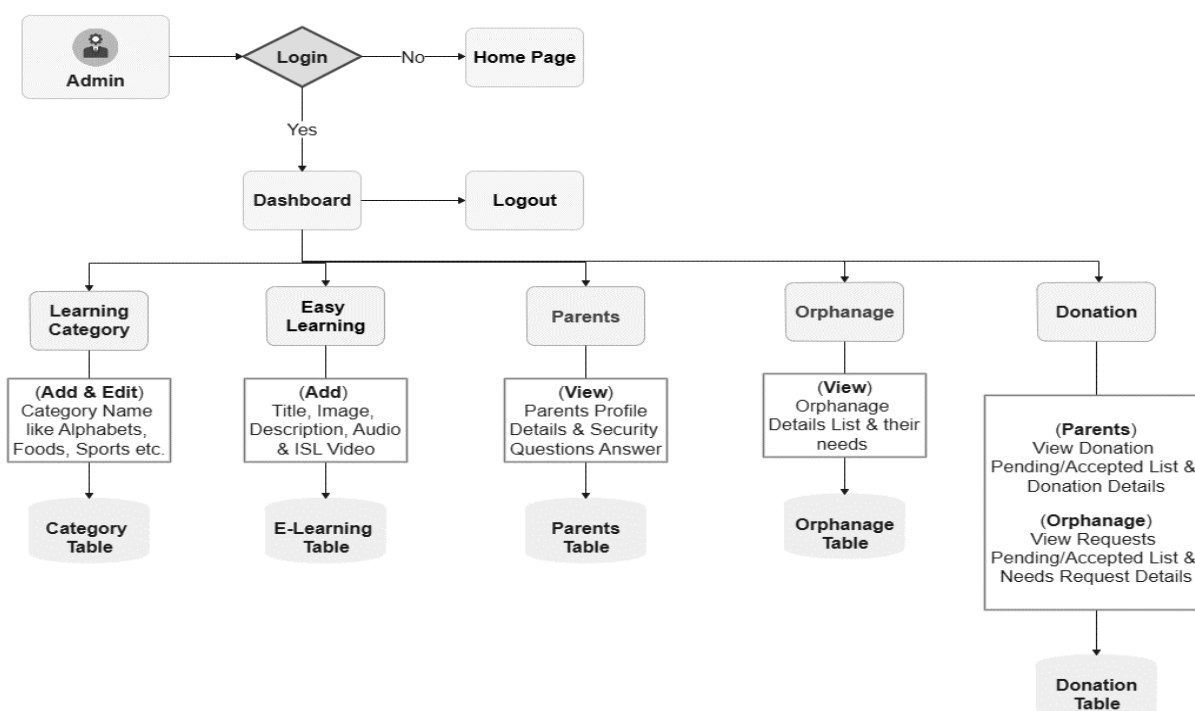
Admin

Login

No

Home Page

Yes

Dashboard

Logout

Learning Category

(Add & Edit) Category Name like Alphabets, Foods, Sports etc.

Category Table

Easy Learning

(Add) Title, Image, Description, Audio & ISL Video

E-Learning Table

Parents

(View) Parents Profile Details & Security Questions Answer

Parents Table

Orphanage

(View) Orphanage Details List & their needs

Orphanage Table

Donation

(Parents) View Donation Pending/Accepted List & Donation Details

(Orphanage) View Requests Pending/Accepted List & Needs Request Details

Donation Table